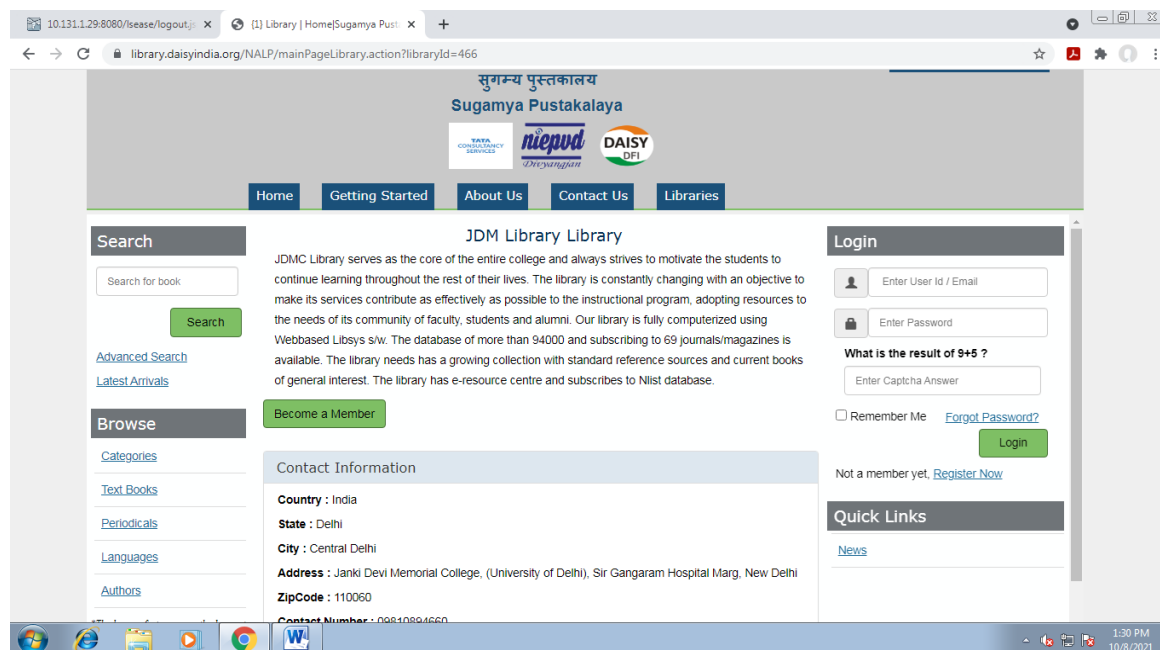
10.131.1.29:8080/lsease/logout.j ×
(1) Library | Home|Sugamya Pust ×
+

library.daisyindia.org/NALP/mainPageLibrary.action?libraryId=466

सुगम्य पुस्तकालय
Sugamya Pustakalaya

TATA CONSULTANCY SERVICES
niepvd
Divyangjan
DAISY DFI

Home
Getting Started
About Us
Contact Us
Libraries

Search
Search for book
Search
Advanced Search
Latest Arrivals

Browse
Categories
Text Books
Periodicals
Languages
Authors
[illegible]

JDM Library Library

JDMC Library serves as the core of the entire college and always strives to motivate the students to continue learning throughout the rest of their lives. The library is constantly changing with an objective to make its services contribute as effectively as possible to the instructional program, adopting resources to the needs of its community of faculty, students and alumni. Our library is fully computerized using Webbased Libsys s/w. The database of more than 94000 and subscribing to 69 journals/magazines is available. The library needs has a growing collection with standard reference sources and current books of general interest. The library has e-resource centre and subscribes to Nlist database.

Become a Member

Contact Information
Country : India
State : Delhi
City : Central Delhi
Address : Janki Devi Memorial College, (University of Delhi), Sir Gangaram Hospital Marg, New Delhi
ZipCode : 110060
Contact Number : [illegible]

Login
Enter User Id / Email
Enter Password
What is the result of 9+5 ?
Enter Captcha Answer
Remember Me
Forgot Password?
Login
Not a member yet, Register Now

Quick Links
News

1:30 PM
10/8/2021